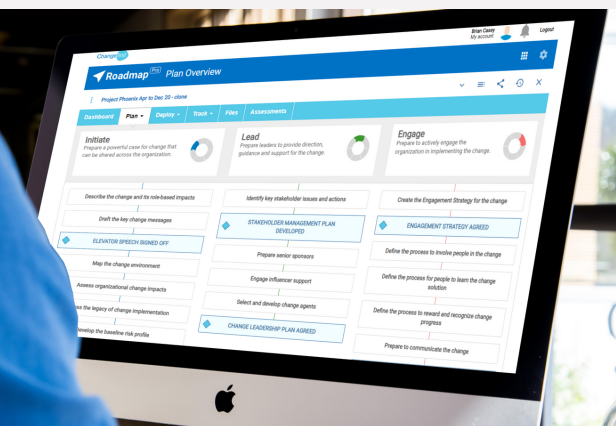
Change

Brian Casey
My account

Logout

Roadmap Pro Plan Overview

Project Phoenix Apr to Dec 20 - clone

Dashboard Plan Deploy Track Files Assessments

Initiate
Prepare a powerful case for change that can be shared across the organization.

Lead
Prepare leaders to provide direction, guidance and support for the change.

Engage
Prepare to actively engage the organization in implementing the change.

Describe the change and its role-based impacts

Draft the key change messages

ELEVATOR SPEECH SIGNED OFF

Map the change environment

Assess organizational change impacts

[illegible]ss the legacy of change implementation

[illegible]velop the baseline risk profile

Identify key stakeholder issues and actions

STAKEHOLDER MANAGEMENT PLAN DEVELOPED

Prepare senior sponsors

Engage influencer support

Select and develop change agents

CHANGE LEADERSHIP PLAN AGREED

Create the Engagement Strategy for the change

ENGAGEMENT STRATEGY AGREED

Define the process to involve people in the change

Define the process for people to learn the change solution

Define the process to reward and recognize change progress

Prepare to communicate the change